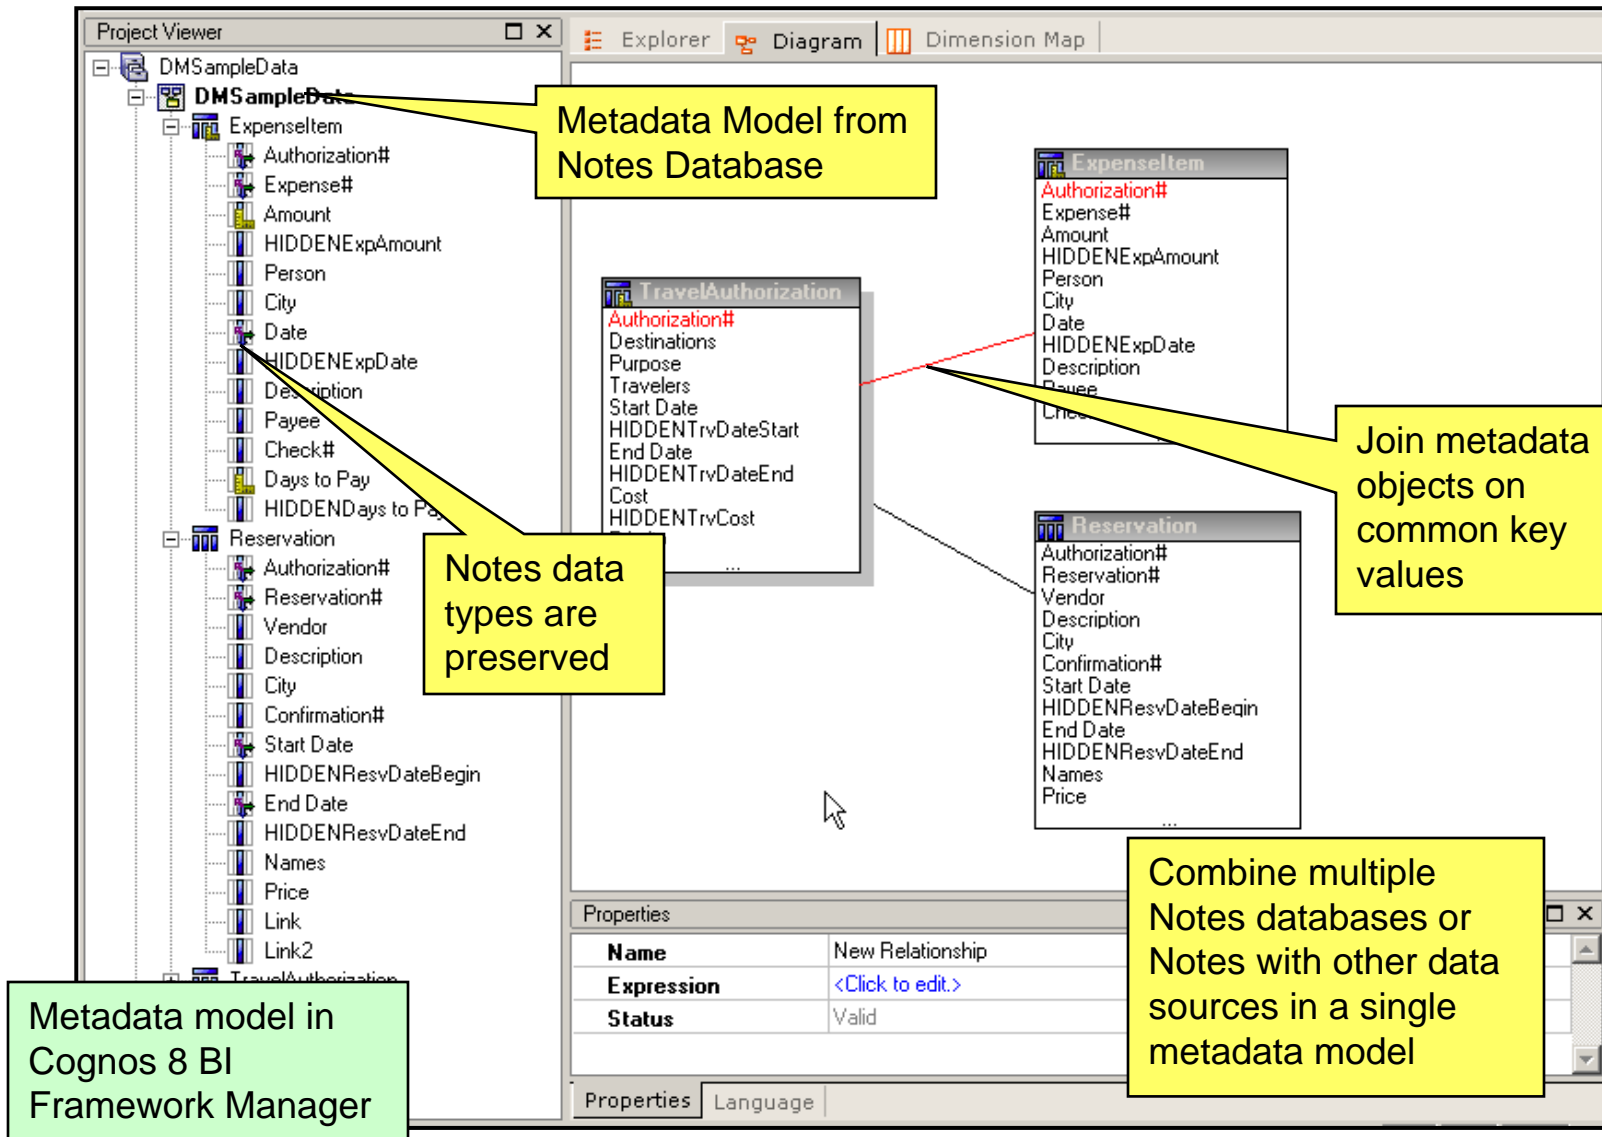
Project Viewer

DMSampleData
DMSampleData
ExpenseItem
Authorization#
Expense#
Amount
HIDDENExpAmount
Person
City
Date
HIDDENExpDate
Description
Payee
Check#
Days to Pay
HIDDENDays to Pay
Reservation
Authorization#
Reservation#
Vendor
Description
City
Confirmation#
Start Date
HIDDENResvDateBegin
End Date
HIDDENResvDateEnd
Names
Price
Link
Link2
TravelAuthorization

Explorer Diagram Dimension Map

Metadata Model from Notes Database

ExpenseItem
Authorization#
Expense#
Amount
HIDDENExpAmount
Person
City
Date
HIDDENExpDate
Description
Payee
Che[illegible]

TravelAuthorization
Authorization#
Destinations
Purpose
Travelers
Start Date
HIDDENTrvDateStart
End Date
HIDDENTrvDateEnd
Cost
HIDDENTrvCost
...

Join metadata objects on common key values

Reservation
Authorization#
Reservation#
Vendor
Description
City
Confirmation#
Start Date
HIDDENResvDateBegin
End Date
HIDDENResvDateEnd
Names
Price
...

Notes data types are preserved

Properties
| Name | New Relationship |
|---|---|
| Expression | <Click to edit.> |
| Status | Valid |

Properties Language

Combine multiple Notes databases or Notes with other data sources in a single metadata model

Metadata model in Cognos 8 BI Framework Manager